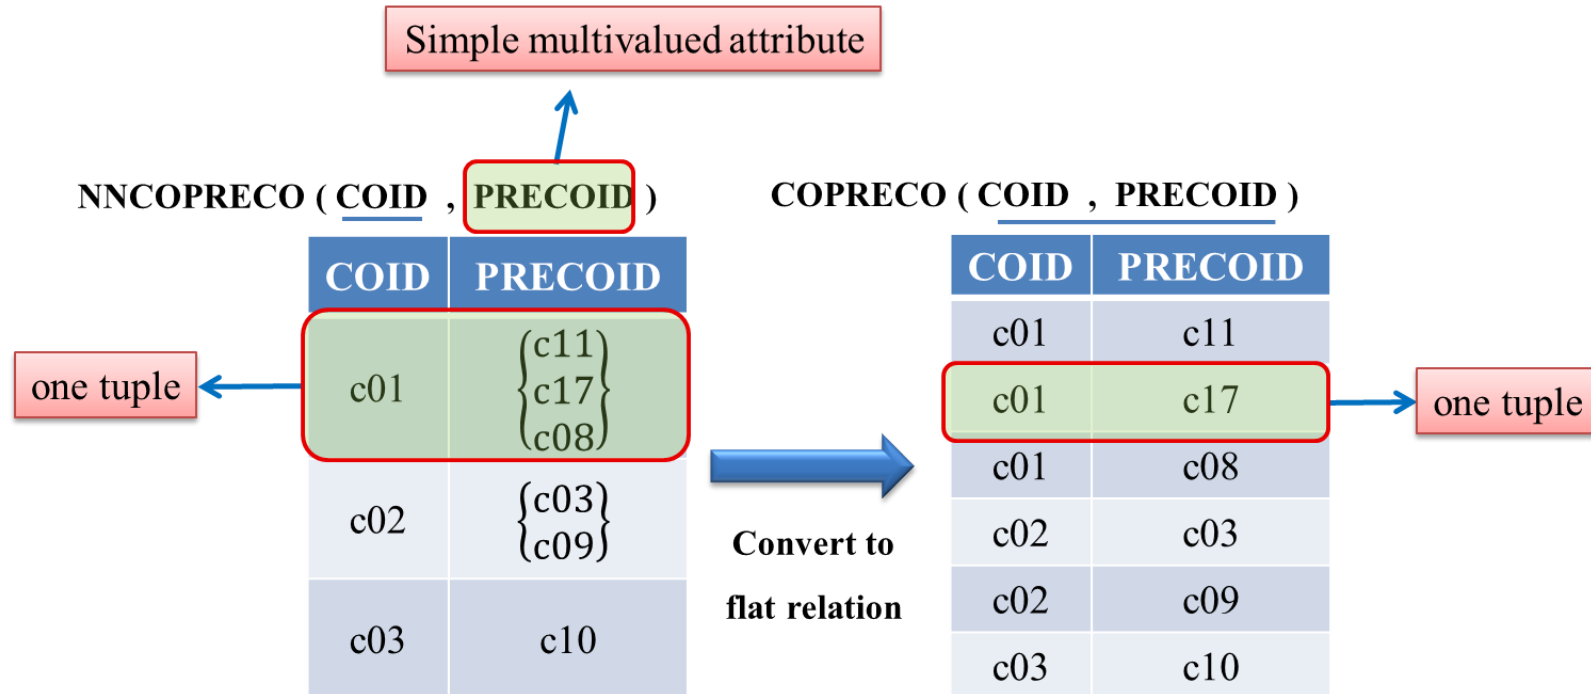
Simple multivalued attribute

NNCOPRECO ( COID , PRECOID )

| COID | PRECOID |
|---|---|
| c01 | $\begin{Bmatrix} c11 \\ c17 \\ c08 \end{Bmatrix}$ |
| c02 | $\begin{Bmatrix} c03 \\ c09 \end{Bmatrix}$ |
| c03 | c10 |

one tuple

Convert to flat relation

COPRECO ( COID , PRECOID )

| COID | PRECOID |
|---|---|
| c01 | c11 |
| c01 | c17 |
| c01 | c08 |
| c02 | c03 |
| c02 | c09 |
| c03 | c10 |

one tuple